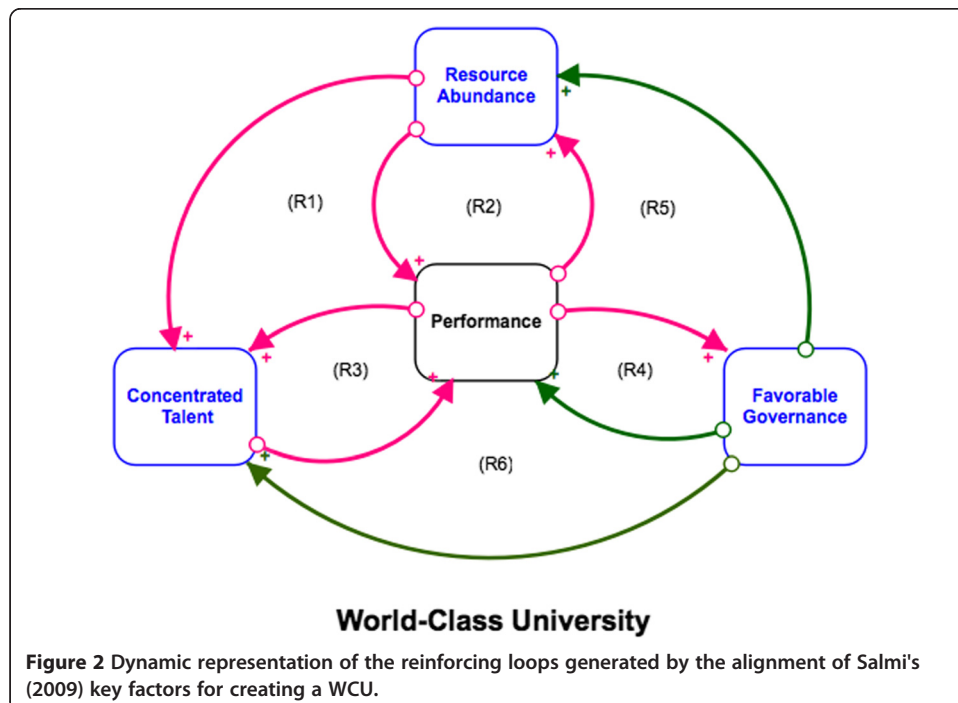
Resource Abundance

(R1)

(R2)

(R5)

Performance

(R3)

(R4)

Concentrated Talent

Favorable Governance

(R6)

+
+
+
+
+
+
+
+
+
+
+

World-Class University

Figure 2 Dynamic representation of the reinforcing loops generated by the alignment of Salmi's (2009) key factors for creating a WCU.